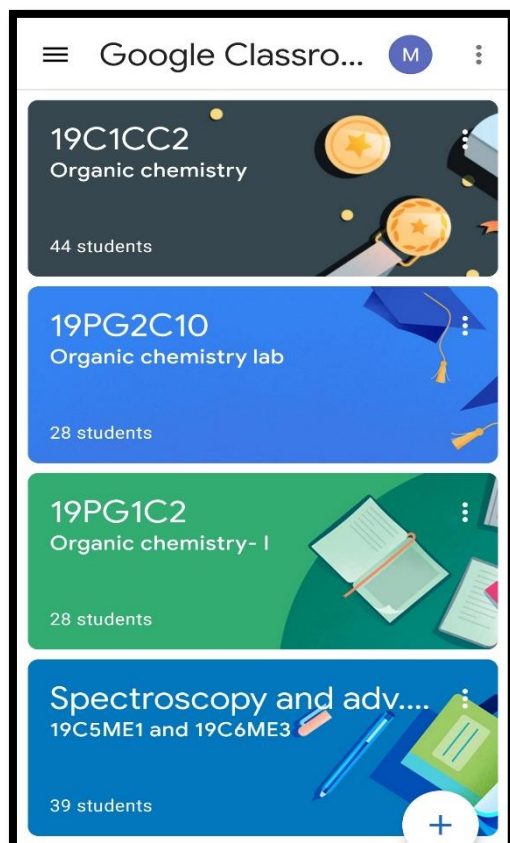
Google Classro...

M

19C1CC2
Organic chemistry

44 students

19PG2C10
Organic chemistry lab

28 students

19PG1C2
Organic chemistry- I

28 students

Spectroscopy and adv....
19C5ME1 and 19C6ME3

39 students

+